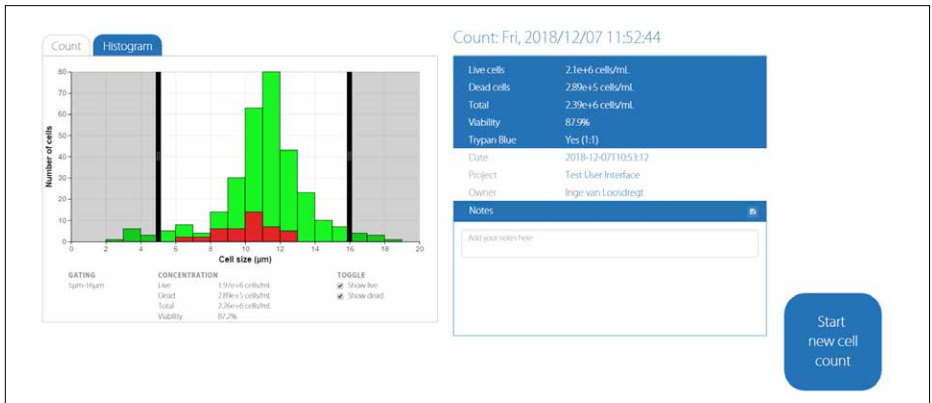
Count Histogram

80
70
60
50
40
30
20
10
0

Number of cells

0 2 4 6 8 10 12 14 16 18 20
Cell size (μm)

GATING
5μm-16μm

CONCENTRATION
Live 1.97e+6 cells/mL
Dead 2.89e+5 cells/mL
Total 2.26e+6 cells/mL
Viability 87.2%

TOGGLE
Show live
Show dead

Count: Fri, 2018/12/07 11:52:44

Live cells 2.1e+6 cells/mL
Dead cells 2.89e+5 cells/mL
Total 2.39e+6 cells/mL
Viability 87.9%
Trypan Blue Yes (1:1)
Date 2018-12-07T10:53:12
Project Test User Interface
Owner Inge van Loosdregt

Notes

Add your notes here

Start new cell count